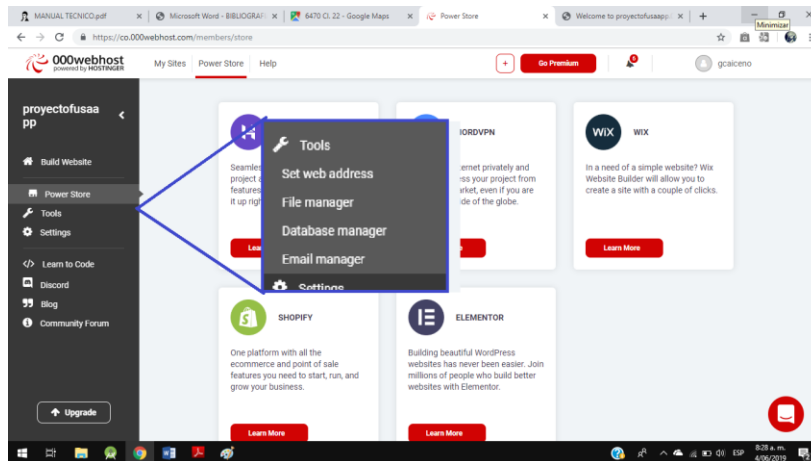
MANUAL TECNICO.pdf | Microsoft Word - BIBLIOGRAF | 6470 Cl. 22 - Google Maps | Power Store | Welcome to proyectofusaapp | +

Minimizar

https://co.000webhost.com/members/store

000webhost powered by HOSTINGER

My Sites | Power Store | Help

Go Premium

gcaiceno

proyectofusaapp

Build Website

Power Store

Tools

Settings

Learn to Code

Discord

Blog

Community Forum

Upgrade

Seamles project a features it up righ

Learn

Tools

Set web address

File manager

Database manager

Email manager

Settings

NORDVPN

ernet privately and ess your project from arket, even if you are de of the globe.

WIX

In a need of a simple website? Wix Website Builder will allow you to create a site with a couple of clicks.

Learn More

SHOPIFY

One platform with all the ecommerce and point of sale features you need to start, run, and grow your business.

Learn More

ELEMENTOR

Building beautiful WordPress websites has never been easier. Join millions of people who build better websites with Elementor.

Learn More

ESP 8:28 a. m. 4/06/2019